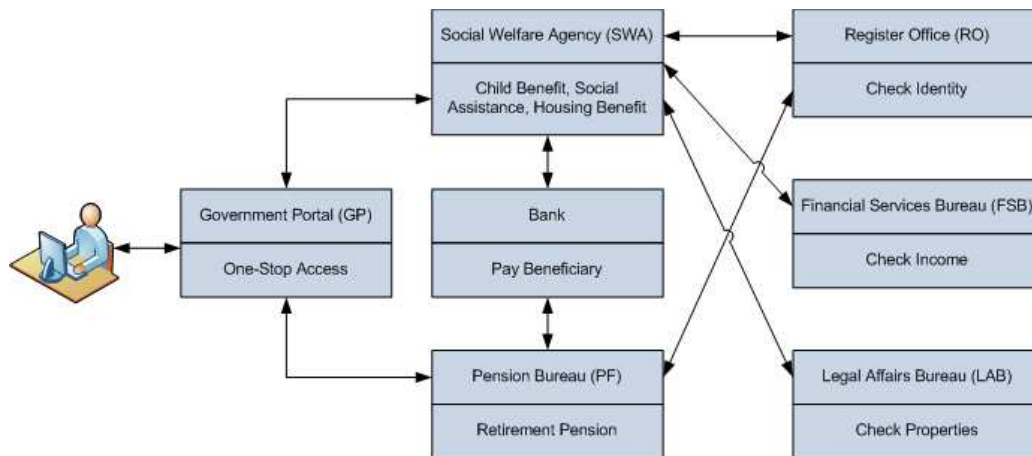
Social Welfare Agency (SWA)

Child Benefit, Social Assistance, Housing Benefit

Register Office (RO)

Check Identity

Government Portal (GP)

One-Stop Access

Bank

Pay Beneficiary

Financial Services Bureau (FSB)

Check Income

Pension Bureau (PF)

Retirement Pension

Legal Affairs Bureau (LAB)

Check Properties